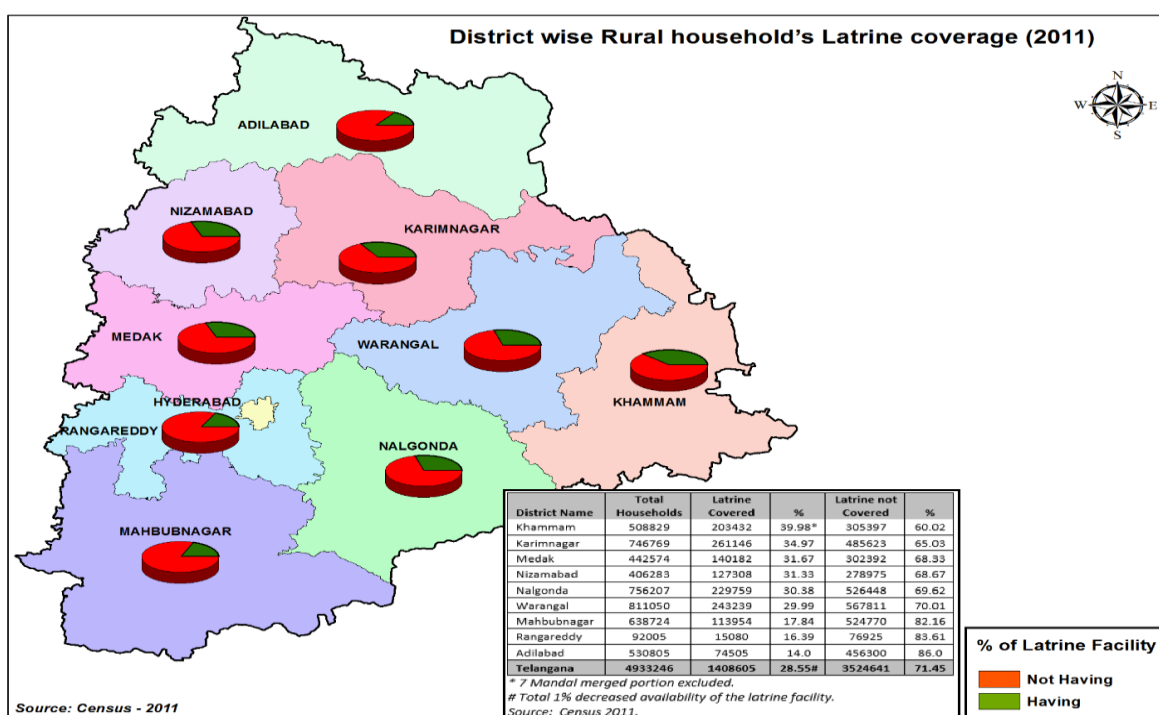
District wise Rural household's Latrine coverage (2011)

N
W
E
S

ADILABAD

NIZAMABAD

KARIMNAGAR

MEDAK

WARANGAL

KHAMMAM

HYDERABAD

RANGAREDDY

NALGONDA

MAHBUBNAGAR

| District Name | Total Households | Latrine Covered | % | Latrine not Covered | % |
|---|---|---|---|---|---|
| Khammam | 508829 | 203432 | 39.98* | 305397 | 60.02 |
| Karimnagar | 746769 | 261146 | 34.97 | 485623 | 65.03 |
| Medak | 442574 | 140182 | 31.67 | 302392 | 68.33 |
| Nizamabad | 406283 | 127308 | 31.33 | 278975 | 68.67 |
| Nalgonda | 756207 | 229759 | 30.38 | 526448 | 69.62 |
| Warangal | 811050 | 243239 | 29.99 | 567811 | 70.01 |
| Mahbubnagar | 638724 | 113954 | 17.84 | 524770 | 82.16 |
| Rangareddy | 92005 | 15080 | 16.39 | 76925 | 83.61 |
| Adilabad | 530805 | 74505 | 14.0 | 456300 | 86.0 |
| Telangana | 4933246 | 1408605 | 28.55# | 3524641 | 71.45 |

* 7 Mandal merged portion excluded.
# Total 1% decreased availability of the latrine facility.
Source: Census 2011.

% of Latrine Facility
Not Having
Having

Source: Census - 2011